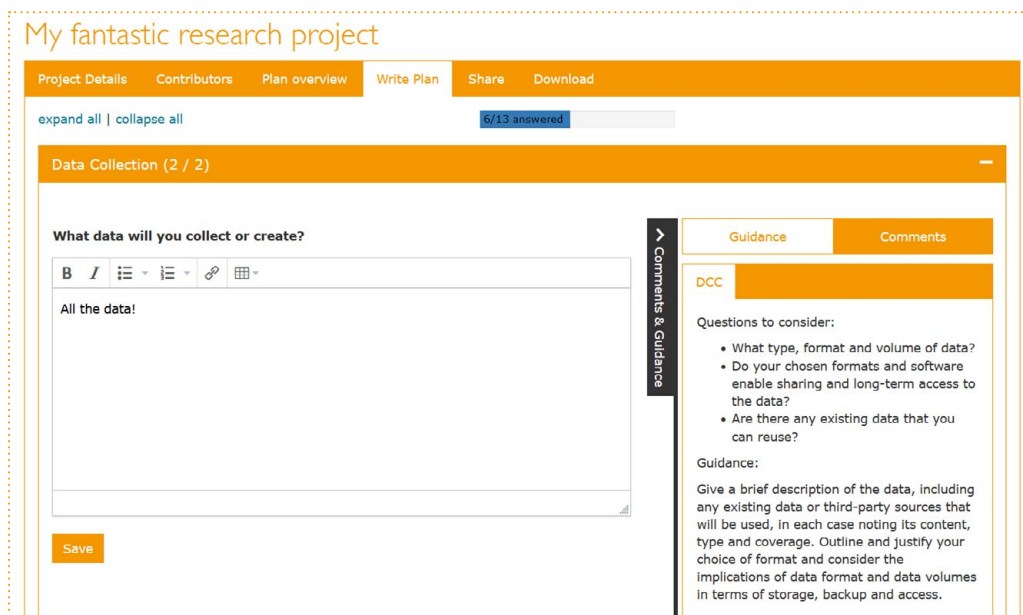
My fantastic research project

Project Details Contributors Plan overview Write Plan Share Download

expand all | collapse all

6/13 answered

Data Collection (2 / 2)

What data will you collect or create?

B I

All the data!

Save

Comments & Guidance

Guidance Comments

DCC

Questions to consider:

- What type, format and volume of data?
- Do your chosen formats and software enable sharing and long-term access to the data?
- Are there any existing data that you can reuse?

Guidance:

Give a brief description of the data, including any existing data or third-party sources that will be used, in each case noting its content, type and coverage. Outline and justify your choice of format and consider the implications of data format and data volumes in terms of storage, backup and access.